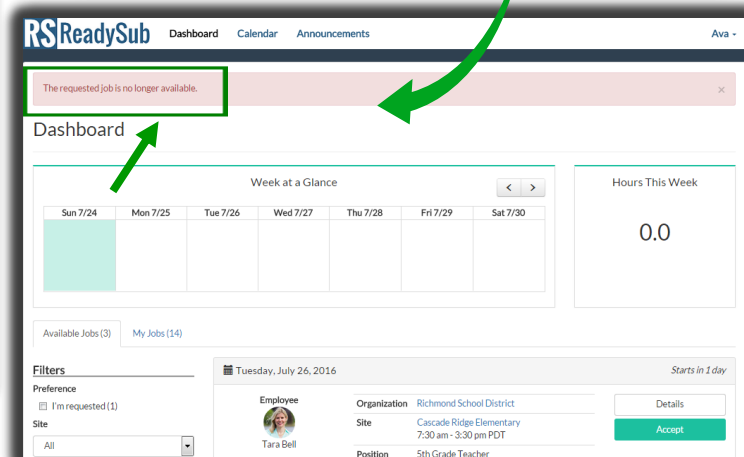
RS ReadySub Dashboard Calendar Announcements Ava

The requested job is no longer available. ×

Dashboard

Week at a Glance

| Sun 7/24 | Mon 7/25 | Tue 7/26 | Wed 7/27 | Thu 7/28 | Fri 7/29 | Sat 7/30 |
|---|---|---|---|---|---|---|
| | | | | | | |

Hours This Week

0.0

Available Jobs (3) My Jobs (14)

Filters

Preference

I'm requested (1)

Site

All

Tuesday, July 26, 2016

Starts in 1 day

Employee

Tara Bell

| Organization | Richmond School District |
|---|---|
| Site | Cascade Ridge Elementary 7:30 am - 3:30 pm PDT |
| Position | 5th Grade Teacher |

Details

Accept